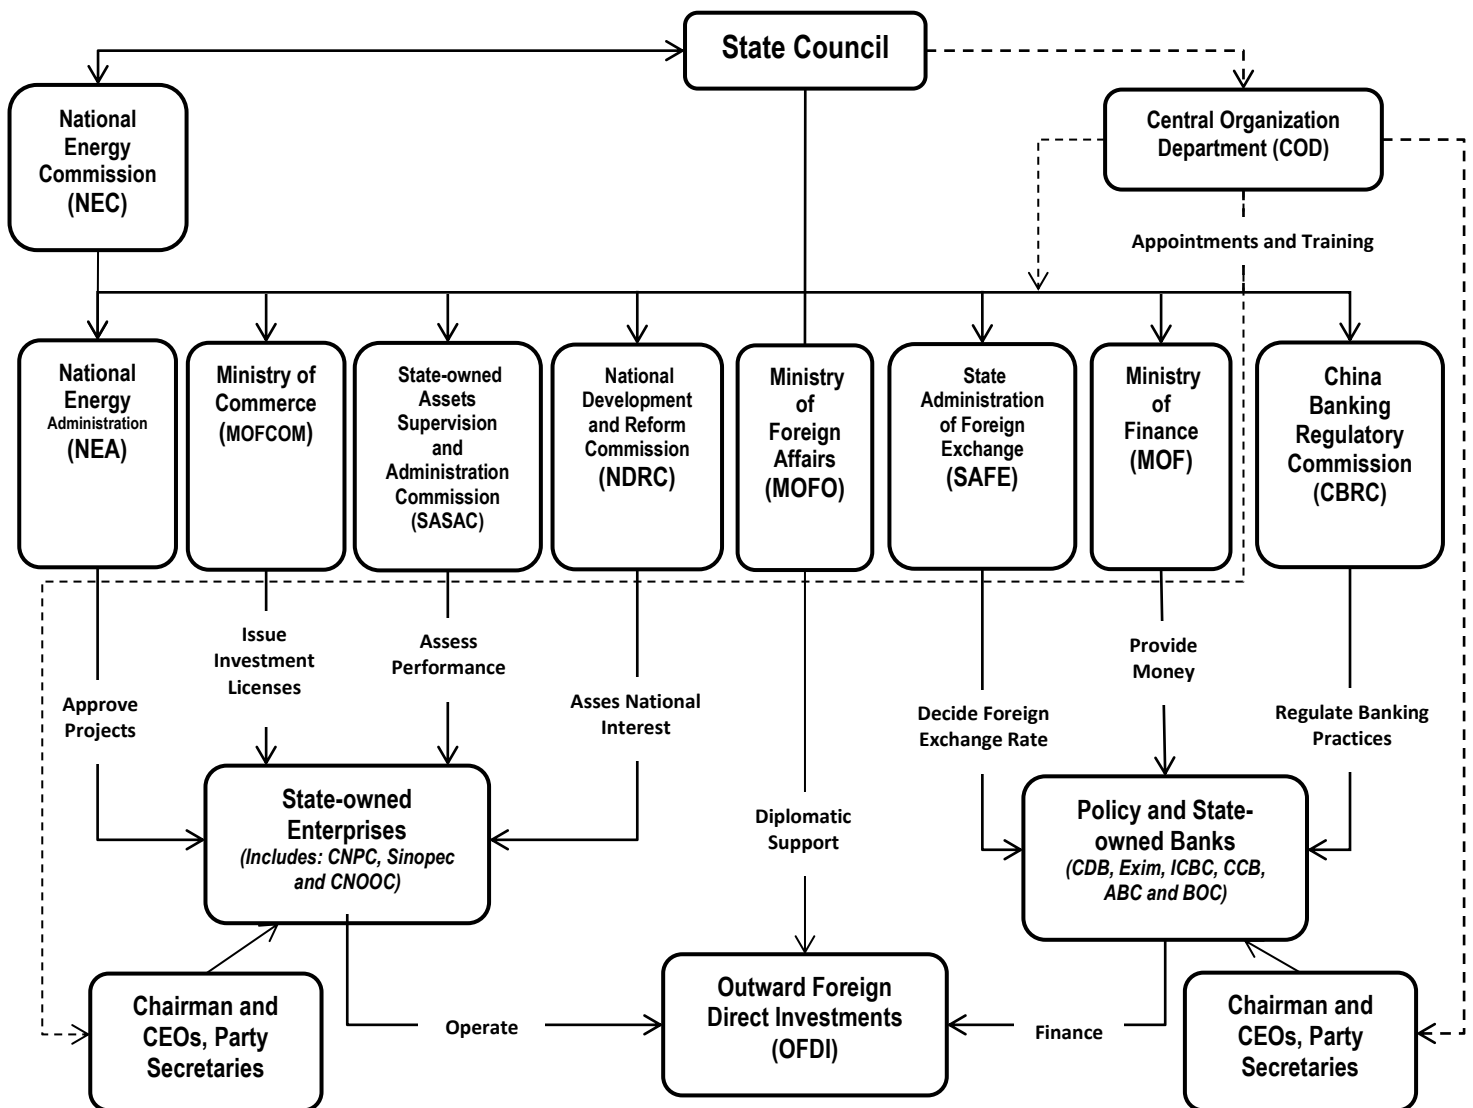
State Council

National Energy Commission (NEC)

Central Organization Department (COD)

Appointments and Training

National Energy Administration (NEA)

Ministry of Commerce (MOFCOM)

State-owned Assets Supervision and Administration Commission (SASAC)

National Development and Reform Commission (NDRC)

Ministry of Foreign Affairs (MOFO)

State Administration of Foreign Exchange (SAFE)

Ministry of Finance (MOF)

China Banking Regulatory Commission (CBRC)

Approve Projects

Issue Investment Licenses

Assess Performance

Asses National Interest

Diplomatic Support

Decide Foreign Exchange Rate

Provide Money

Regulate Banking Practices

State-owned Enterprises
(Includes: CNPC, Sinopec and CNOOC)

Policy and State-owned Banks
(CDB, Exim, ICBC, CCB, ABC and BOC)

Chairman and CEOs, Party Secretaries

Operate

Outward Foreign Direct Investments (OFDI)

Finance

Chairman and CEOs, Party Secretaries